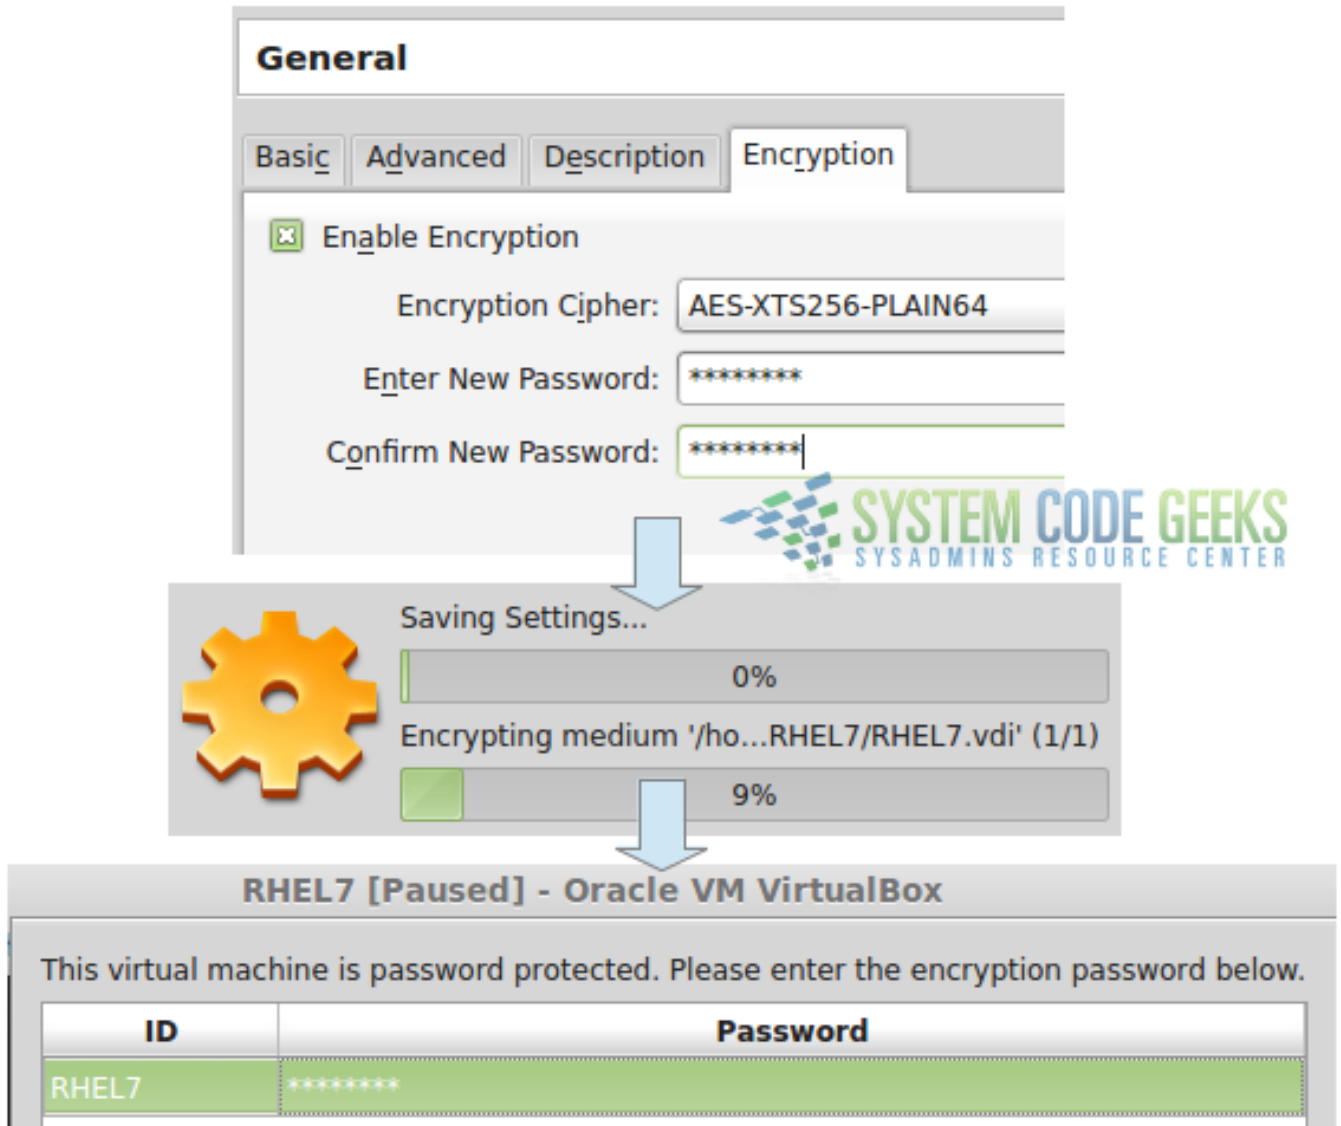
General

Basic Advanced Description Encryption

Enable Encryption

Encryption Cipher: AES-XTS256-PLAIN64

Enter New Password: *********

Confirm New Password: *********

SYSTEM CODE GEEKS
SYSADMINS RESOURCE CENTER

Saving Settings...

0%

Encrypting medium '/ho...RHEL7/RHEL7.vdi' (1/1)

9%

RHEL7 [Paused] - Oracle VM VirtualBox

This virtual machine is password protected. Please enter the encryption password below.

| ID | Password |
|---|---|
| RHEL7 | ********* |